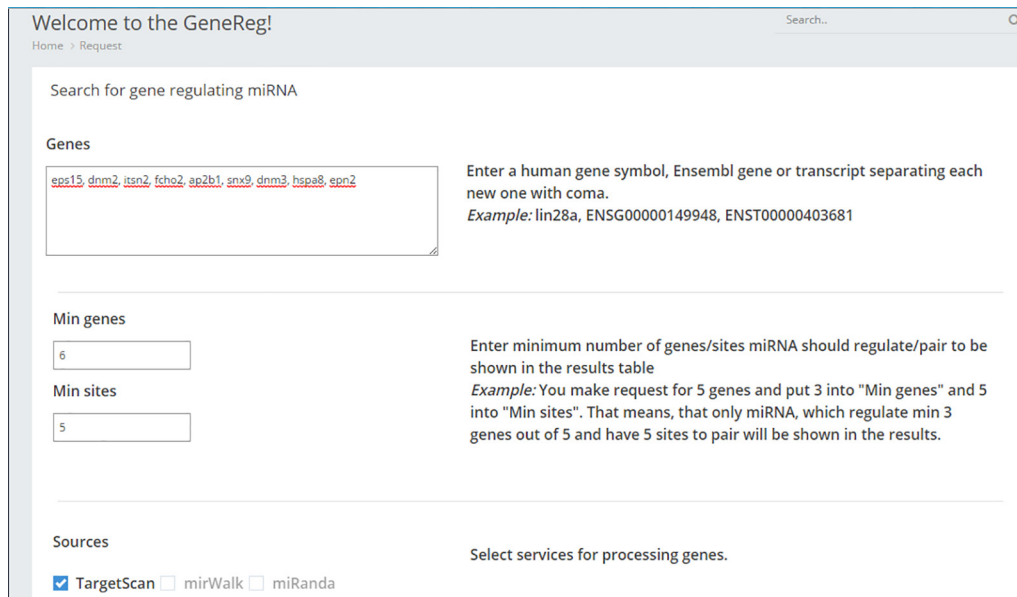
Welcome to the GeneReg!

Search..

Home › Request

Search for gene regulating miRNA

Genes

eps15, dnm2, itsn2, fcho2, ap2b1, snx9, dnm3, hspa8, epn2

Enter a human gene symbol, Ensembl gene or transcript separating each new one with coma.
*Example:* lin28a, ENSG00000149948, ENST00000403681

Min genes

6

Min sites

5

Enter minimum number of genes/sites miRNA should regulate/pair to be shown in the results table
*Example:* You make request for 5 genes and put 3 into "Min genes" and 5 into "Min sites". That means, that only miRNA, which regulate min 3 genes out of 5 and have 5 sites to pair will be shown in the results.

Sources

Select services for processing genes.

TargetScan mirWalk miRanda